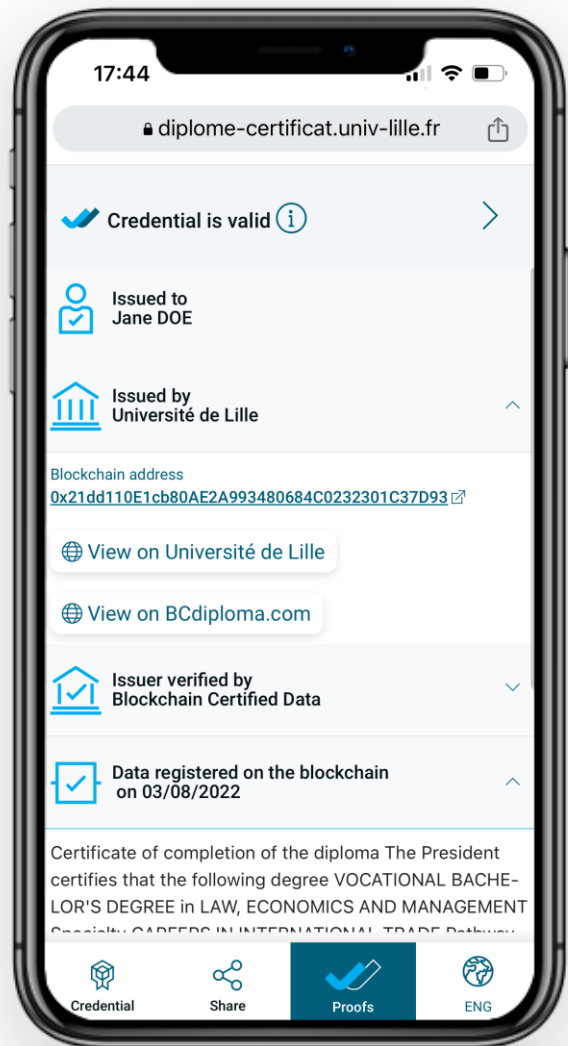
17:44

diplome-certificat.univ-lille.fr

Credential is valid

Issued to
Jane DOE

Issued by
Université de Lille

Blockchain address
0x21dd110E1cb80AE2A993480684C0232301C37D93

View on Université de Lille

View on BCdiploma.com

Issuer verified by
Blockchain Certified Data

Data registered on the blockchain
on 03/08/2022

Certificate of completion of the diploma The President certifies that the following degree VOCATIONAL BACHELOR'S DEGREE in LAW, ECONOMICS AND MANAGEMENT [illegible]

Credential
Share
Proofs
ENG